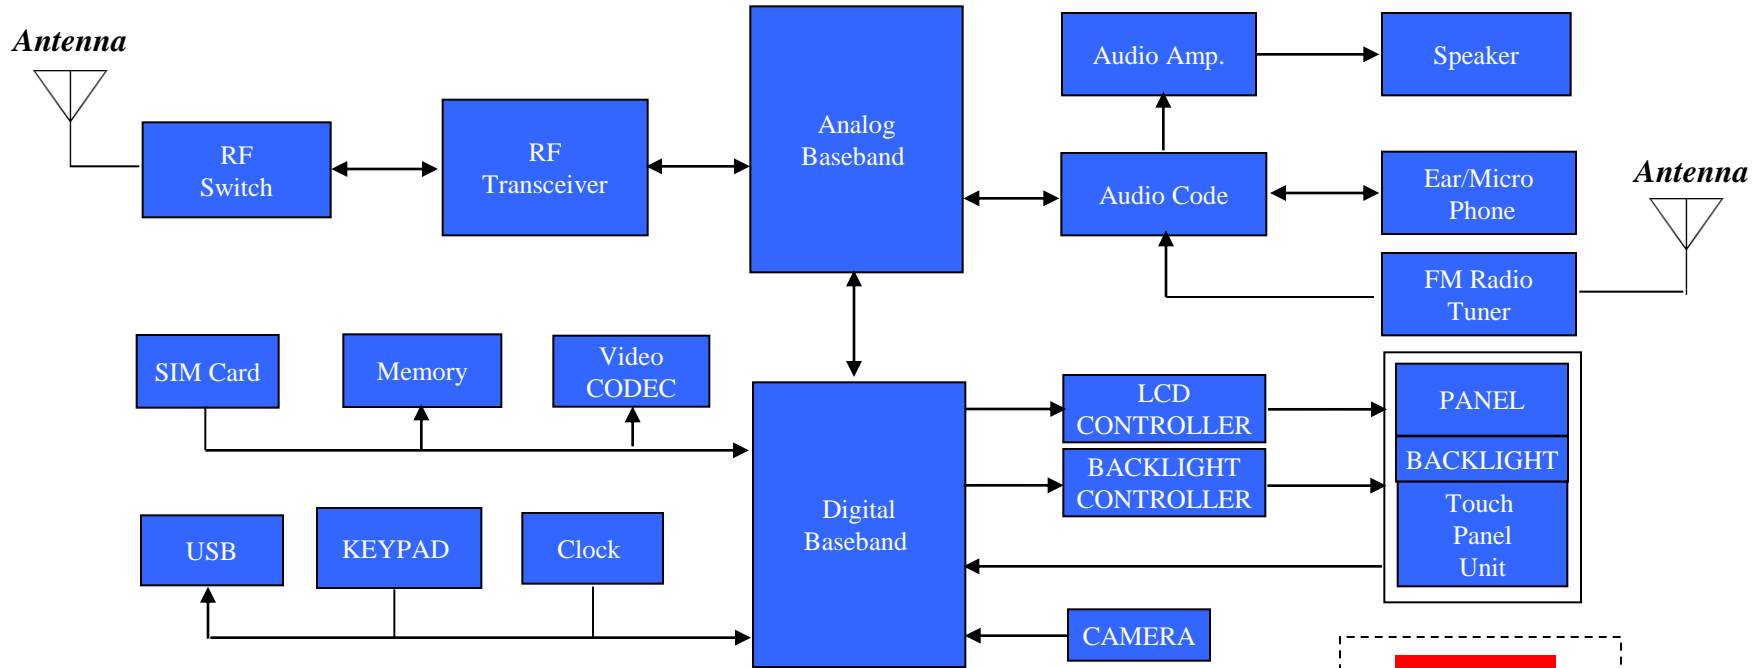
Antenna

RF Switch

RF Transceiver

Analog Baseband

Audio Amp.

Speaker

Audio Code

Ear/Micro Phone

Antenna

FM Radio Tuner

SIM Card

Memory

Video CODEC

Digital Baseband

LCD CONTROLLER

BACKLIGHT CONTROLLER

PANEL

BACKLIGHT

Touch Panel Unit

USB

KEYPAD

Clock

CAMERA